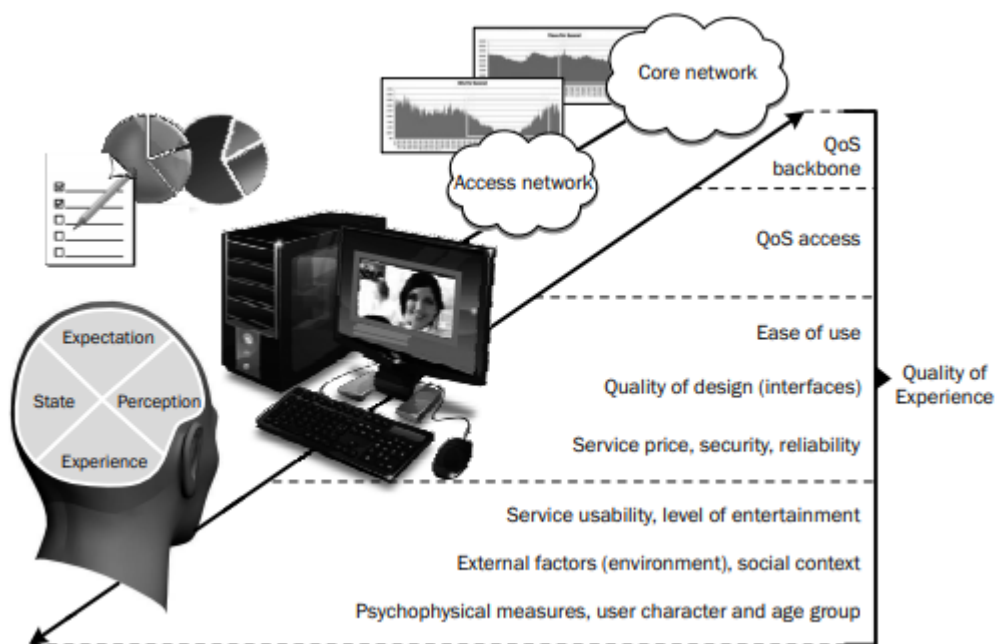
Core network

Access network

QoS backbone

QoS access

Ease of use

Quality of design (interfaces)

Service price, security, reliability

Quality of Experience

Service usability, level of entertainment

External factors (environment), social context

Psychophysical measures, user character and age group

Expectation

State

Perception

Experience